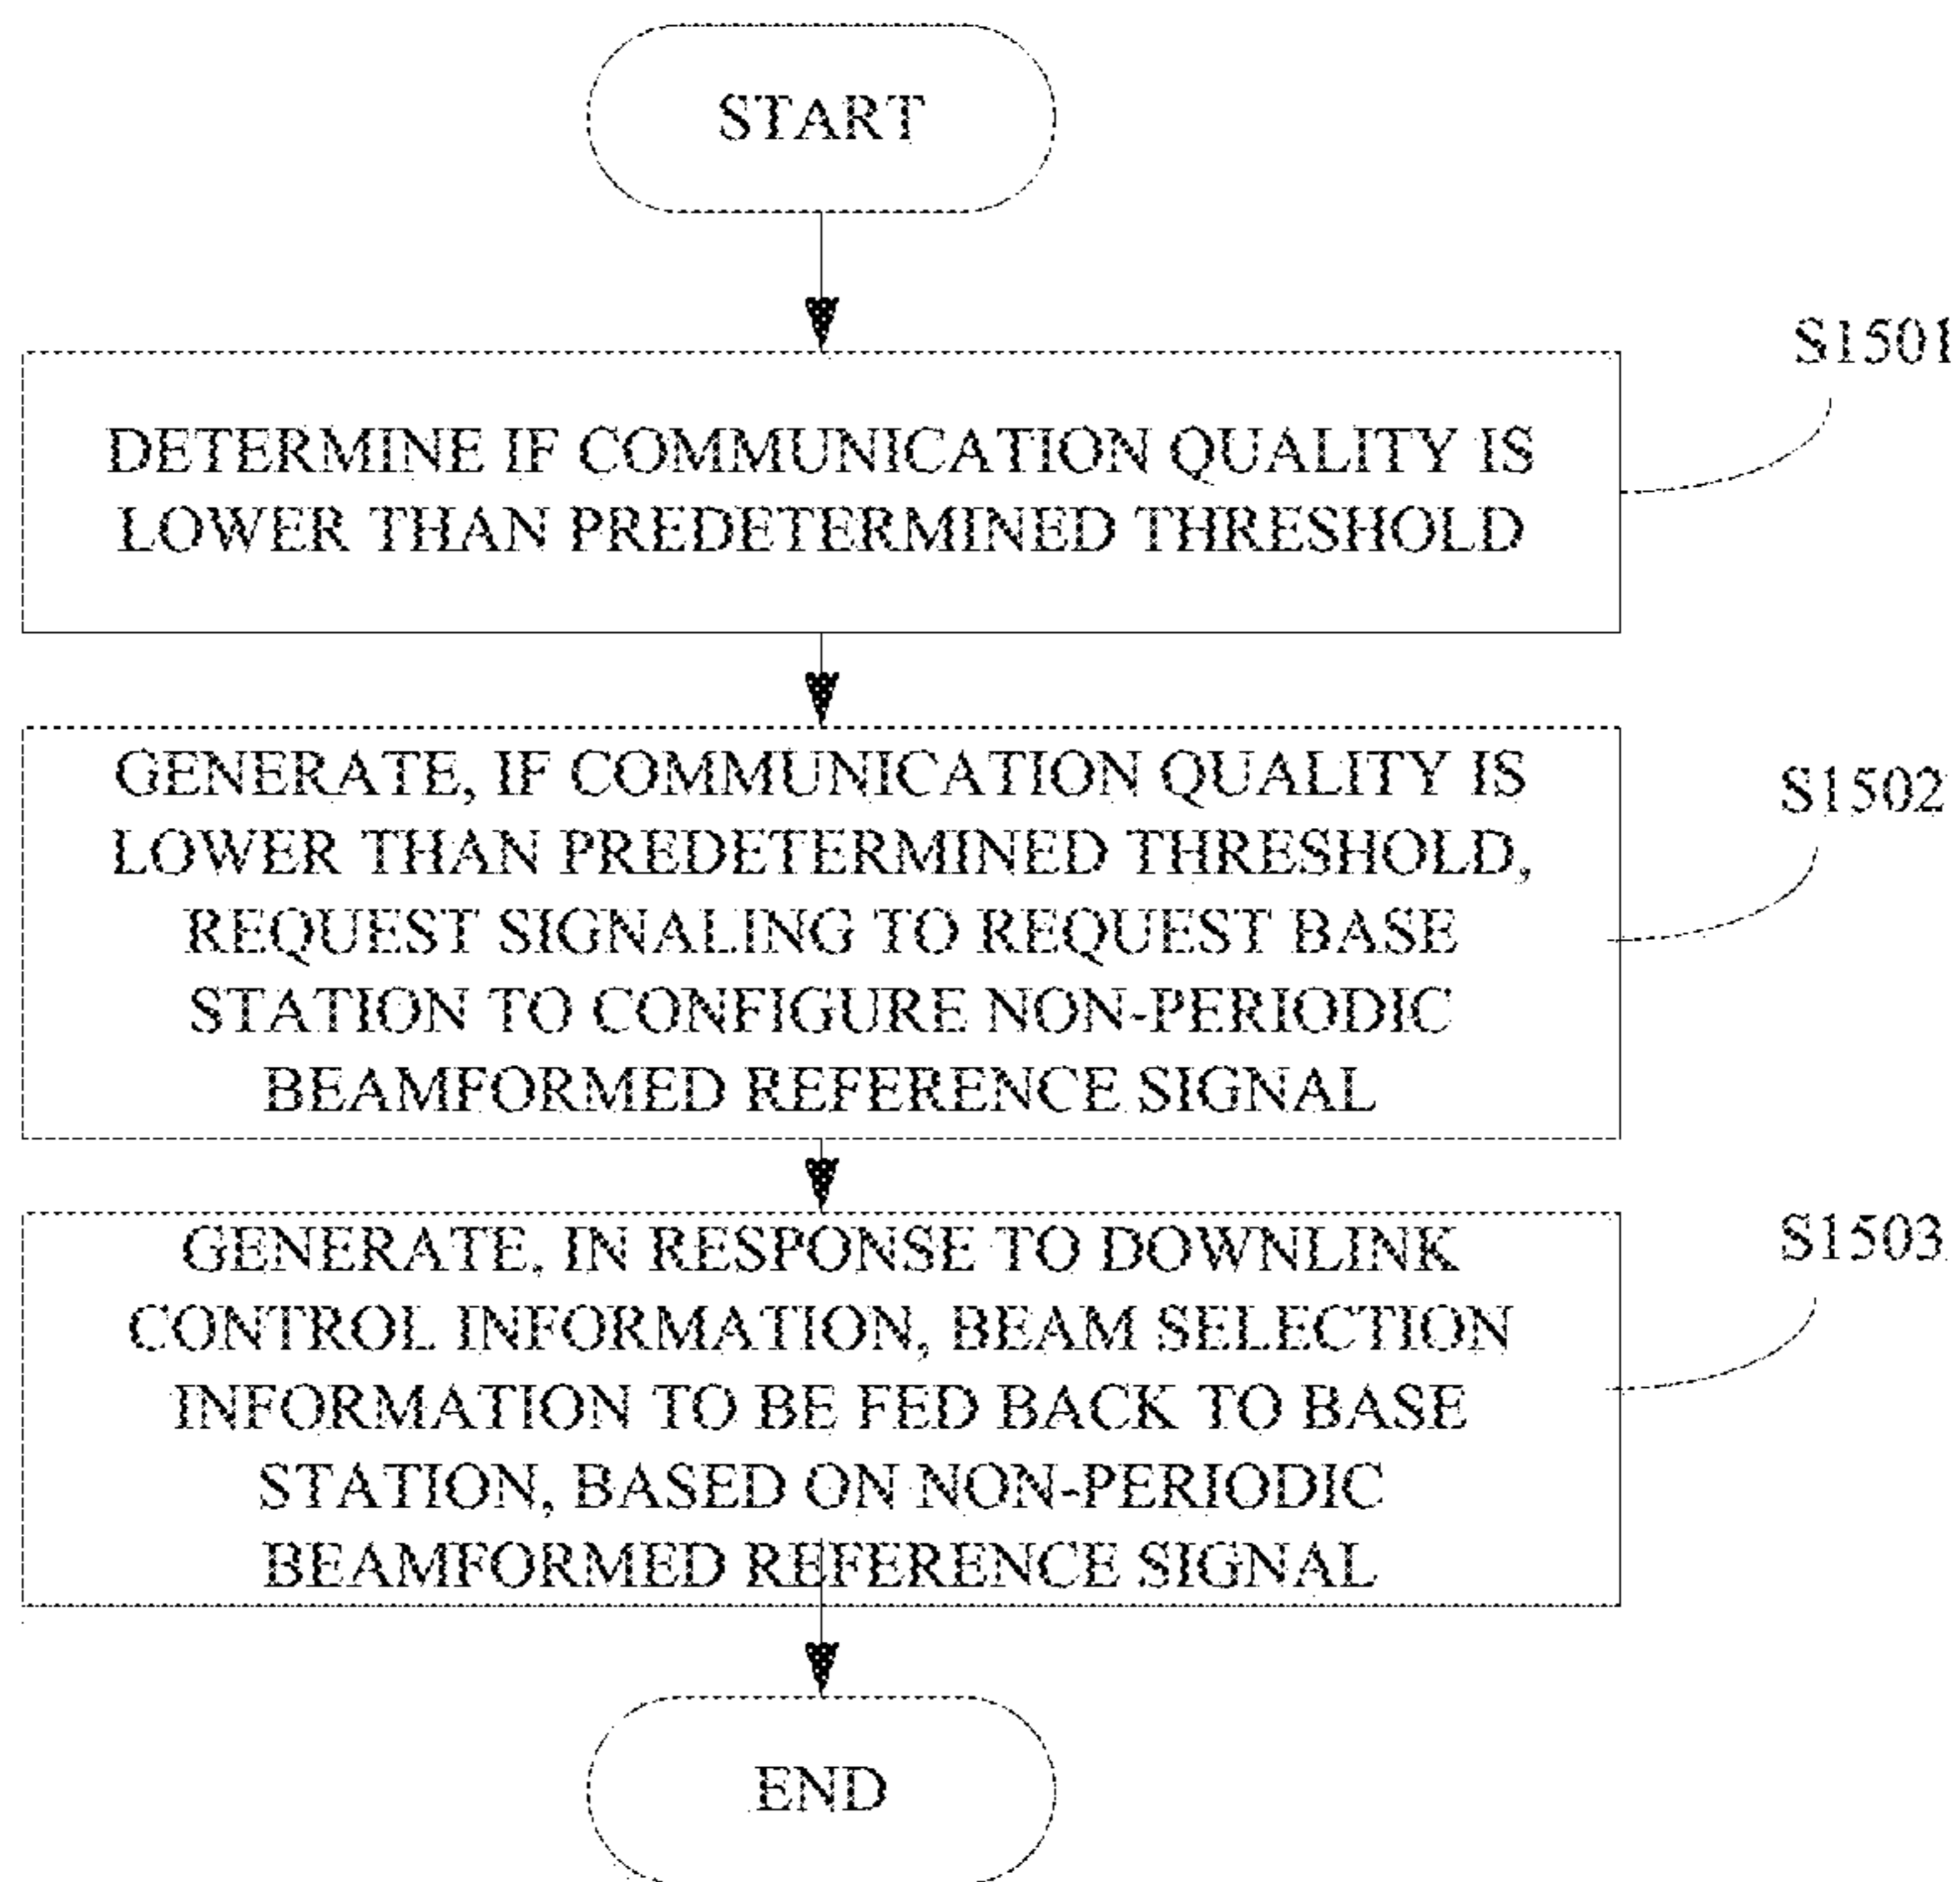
START

S1501

DETERMINE IF COMMUNICATION QUALITY IS LOWER THAN PREDETERMINED THRESHOLD

S1502

GENERATE, IF COMMUNICATION QUALITY IS LOWER THAN PREDETERMINED THRESHOLD, REQUEST SIGNALING TO REQUEST BASE STATION TO CONFIGURE NON-PERIODIC BEAMFORMED REFERENCE SIGNAL

S1503

GENERATE, IN RESPONSE TO DOWNLINK CONTROL INFORMATION, BEAM SELECTION INFORMATION TO BE FED BACK TO BASE STATION, BASED ON NON-PERIODIC BEAMFORMED REFERENCE SIGNAL

END